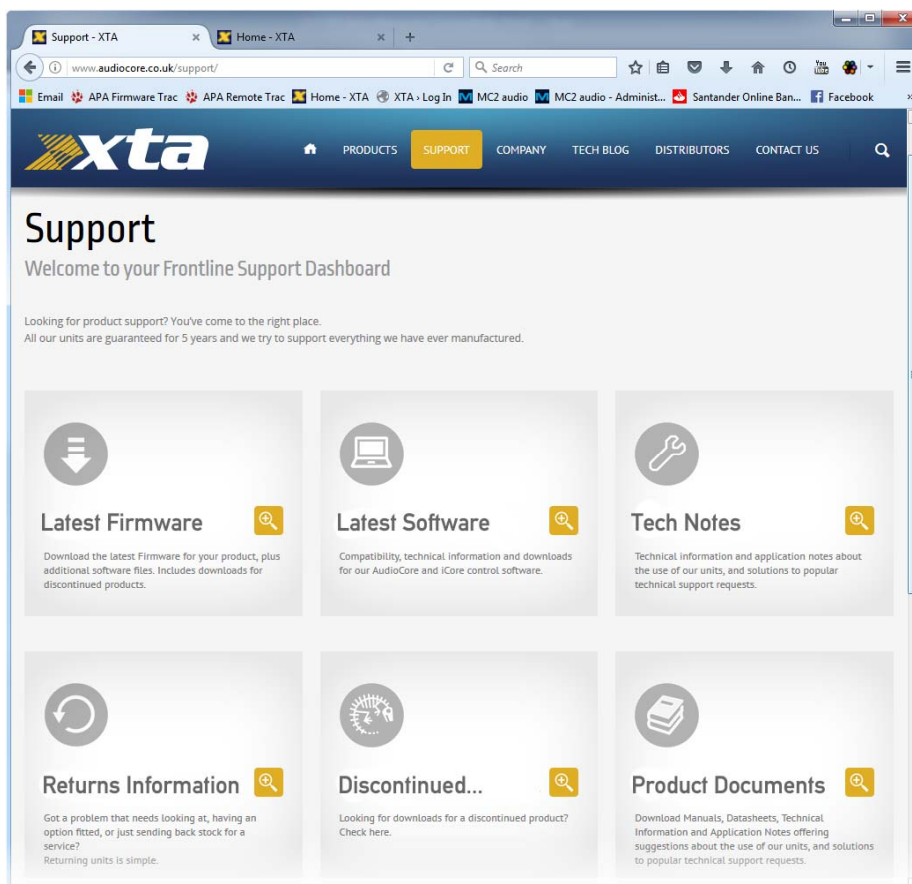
Support - XTA × Home - XTA × +

www.audiocore.co.uk/support/ Search

Email APA Firmware Trac APA Remote Trac Home - XTA XTA › Log In MC2 audio MC2 audio - Administ... Santander Online Ban... Facebook

xta

PRODUCTS SUPPORT COMPANY TECH BLOG DISTRIBUTORS CONTACT US

Support

Welcome to your Frontline Support Dashboard

Looking for product support? You've come to the right place.
All our units are guaranteed for 5 years and we try to support everything we have ever manufactured.

Latest Firmware

Download the latest Firmware for your product, plus additional software files. Includes downloads for discontinued products.

Latest Software

Compatibility, technical information and downloads for our AudioCore and iCore control software.

Tech Notes

Technical information and application notes about the use of our units, and solutions to popular technical support requests.

Returns Information

Got a problem that needs looking at, having an option fitted, or just sending back stock for a service?
Returning units is simple.

Discontinued...

Looking for downloads for a discontinued product? Check here.

Product Documents

Download Manuals, Datasheets, Technical Information and Application Notes offering suggestions about the use of our units, and solutions to popular technical support requests.